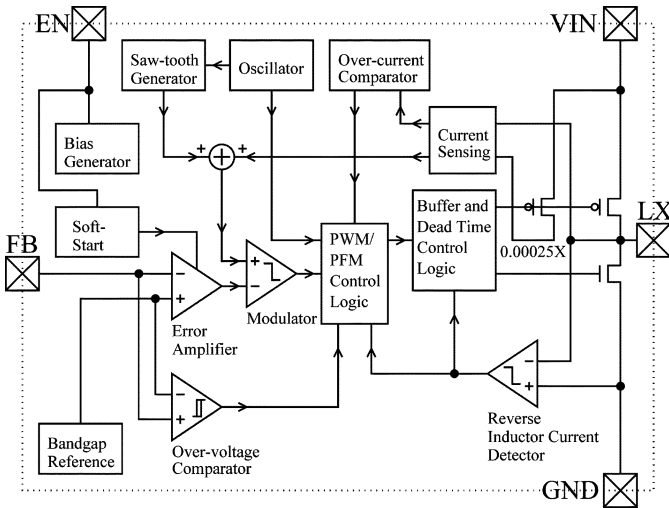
EN

VIN

Saw-tooth Generator

Oscillator

Over-current Comparator

Bias Generator

+

+

Current Sensing

Soft-Start

Buffer and Dead Time Control Logic

LX

FB

−

+

Error Amplifier

+

−

Modulator

PWM/ PFM Control Logic

0.00025X

−

+

Over-voltage Comparator

−

+

Reverse Inductor Current Detector

Bandgap Reference

GND